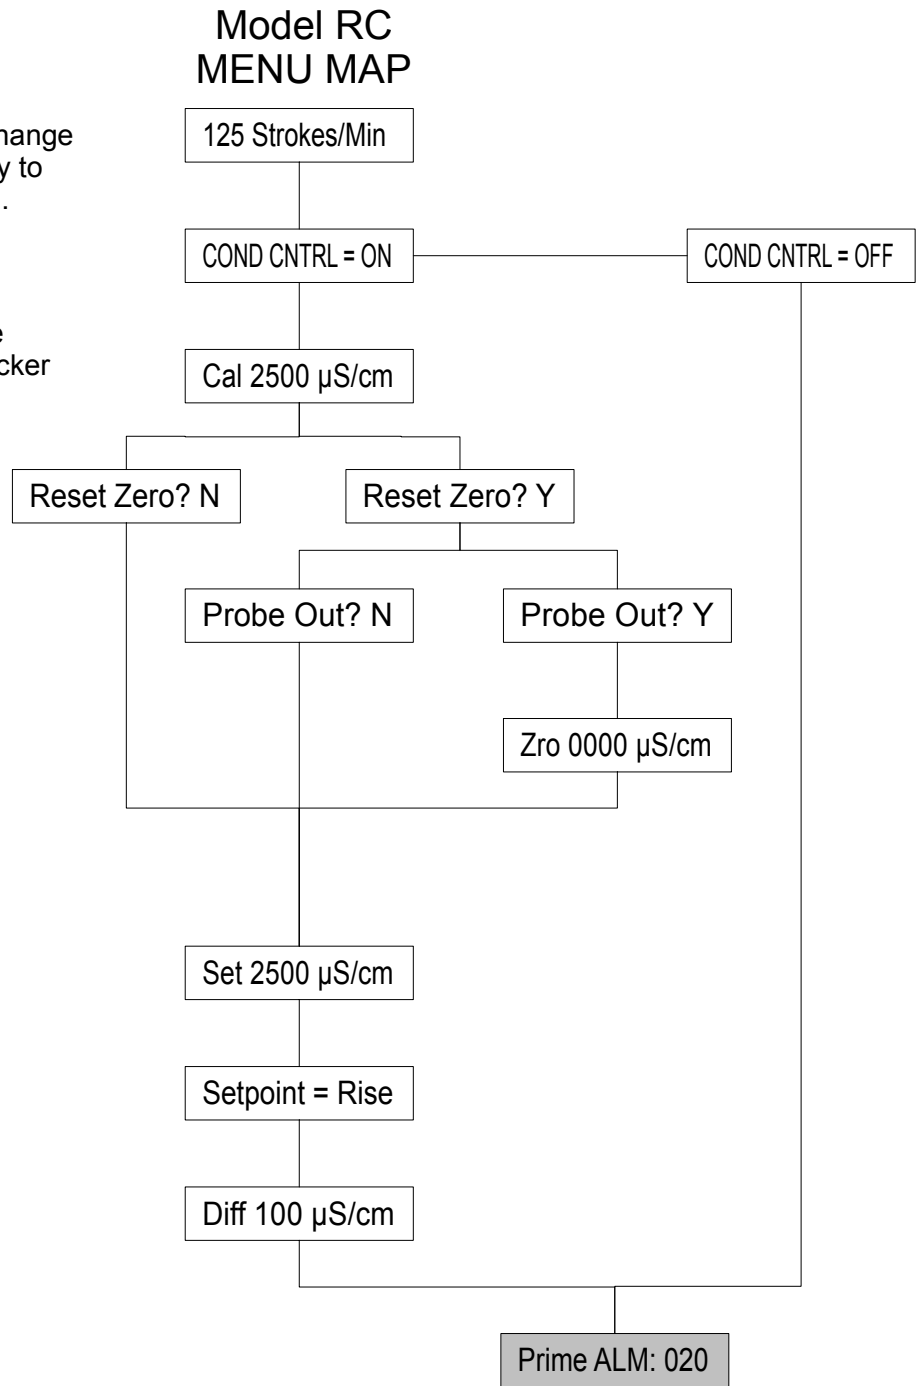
Model RC
MENU MAP

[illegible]hange
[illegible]y to
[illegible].

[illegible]e
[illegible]cker

125 Strokes/Min

COND CNTRL = ON

COND CNTRL = OFF

Cal 2500 µS/cm

Reset Zero? N

Reset Zero? Y

Probe Out? N

Probe Out? Y

Zro 0000 µS/cm

Set 2500 µS/cm

Setpoint = Rise

Diff 100 µS/cm

Prime ALM: 020